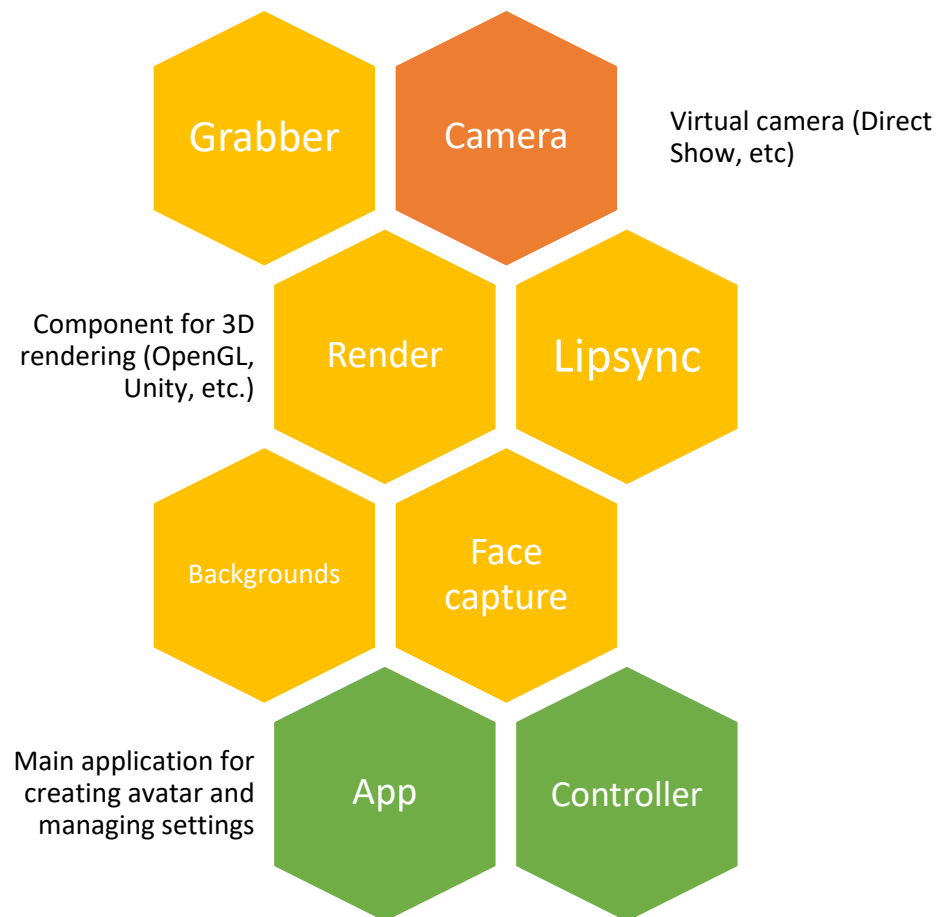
Grabber

Camera

Virtual camera (Direct Show, etc)

Component for 3D rendering (OpenGL, Unity, etc.)

Render

Lipsync

Backgrounds

Face capture

Main application for creating avatar and managing settings

App

Controller